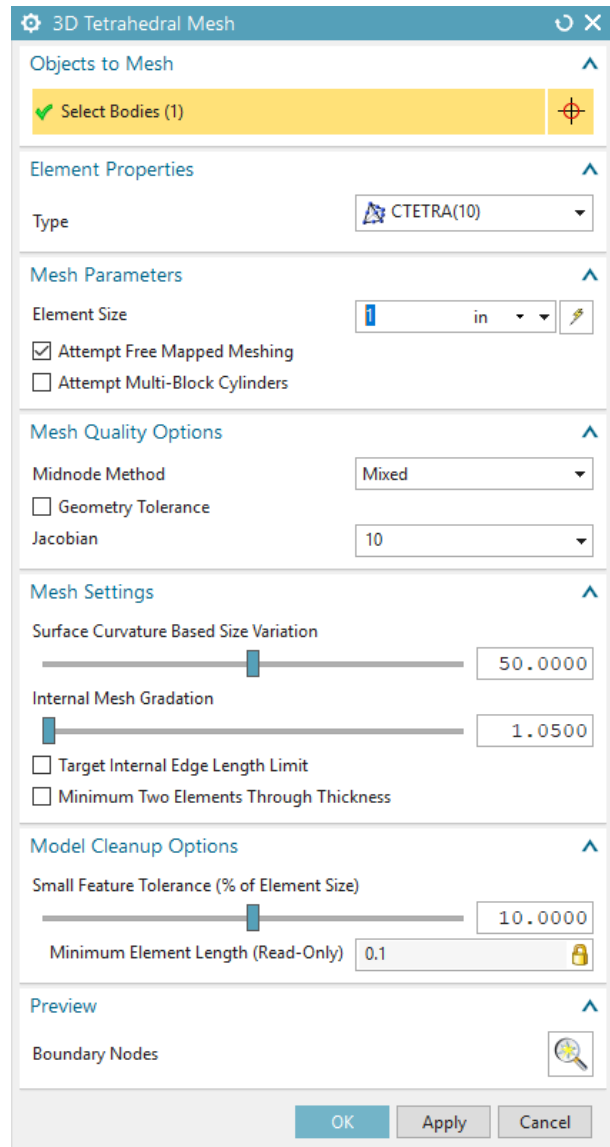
3D Tetrahedral Mesh

Objects to Mesh

Select Bodies (1)

Element Properties

Type CTETRA(10)

Mesh Parameters

Element Size 1 in

Attempt Free Mapped Meshing

Attempt Multi-Block Cylinders

Mesh Quality Options

Midnode Method Mixed

Geometry Tolerance

Jacobian 10

Mesh Settings

Surface Curvature Based Size Variation

50.0000

Internal Mesh Gradation

1.0500

Target Internal Edge Length Limit

Minimum Two Elements Through Thickness

Model Cleanup Options

Small Feature Tolerance (% of Element Size)

10.0000

Minimum Element Length (Read-Only) 0.1

Preview

Boundary Nodes

OK Apply Cancel